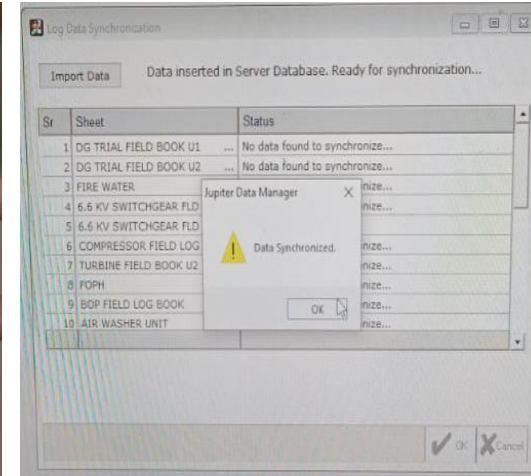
Log Data Synchronization

Import Data

Data inserted in Server Database. Ready for synchronization...

| Sr | Sheet | Status |
|---|---|---|
| 1 | DG TRIAL FIELD BOOK U1 ... | No data found to synchronize... |
| 2 | DG TRIAL FIELD BOOK U2 ... | No data found to synchronize... |
| 3 | FIRE WATER | nize... |
| 4 | 6.6 KV SWITCHGEAR FLD | nize... |
| 5 | 6.6 KV SWITCHGEAR FLD | |
| 6 | COMPRESSOR FIELD LOG | nize... |
| 7 | TURBINE FIELD BOOK U2 | nize... |
| 8 | FOPH | nize... |
| 9 | BOP FIELD LOG BOOK | nize... |
| 10 | AIR WASHER UNIT | nize... |

Jupiter Data Manager

Data Synchronized.

OK

OK

Cancel